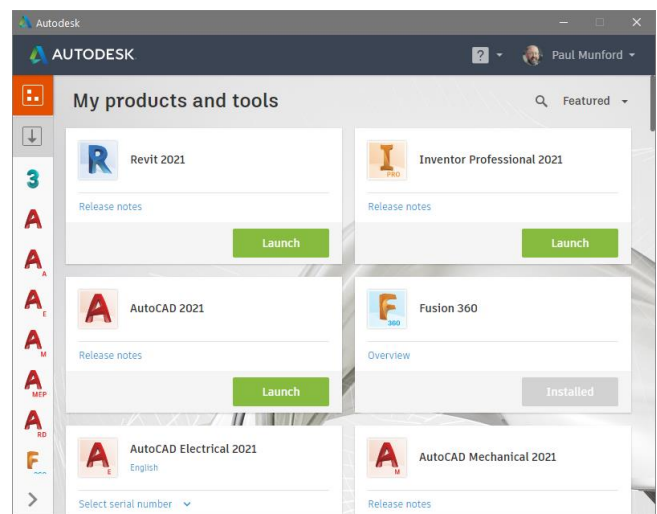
Autodesk

AUTODESK

?

Paul Munford

My products and tools

Featured

Revit 2021

Release notes

Launch

Inventor Professional 2021

Release notes

Launch

AutoCAD 2021

Release notes

Launch

Fusion 360

Overview

Installed

AutoCAD Electrical 2021

English

Select serial number

AutoCAD Mechanical 2021

Release notes